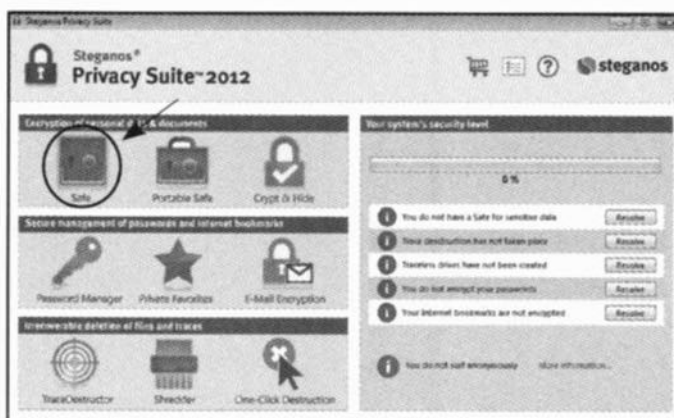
Steganos Privacy Suite

Steganos®
Privacy Suite™ 2012

steganos

Encryption of personal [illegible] & documents

Safe

Portable Safe

Crypt & Hide

Secure management of passwords and internet bookmarks

Password Manager

Private Favorites

E-Mail Encryption

Irretrievable deletion of files and traces

TraceDestructor

Shredder

One-Click Destruction

Your system's security level

0 %

You do not have a Safe for sensitive data

Resolve

Trace destruction has not taken place

Resolve

Traveler drives have not been created

Resolve

You do not encrypt your passwords

Resolve

Your Internet bookmarks are not encrypted

Resolve

You do not surf anonymously

More information...